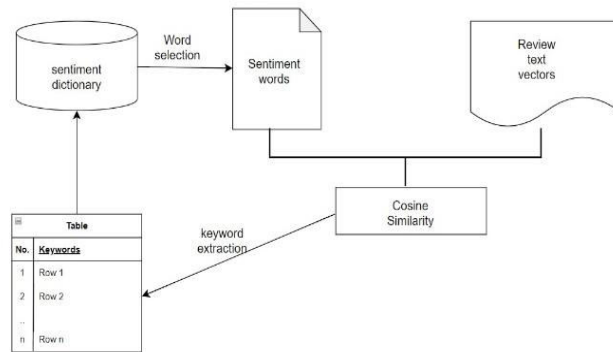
sentiment dictionary

Word selection

Sentiment words

Review text vectors

Cosine Similarity

keyword extraction

| No. | Keywords |
|---|---|
| 1 | Row 1 |
| 2 | Row 2 |
| ... | |
| n | Row n |

Table